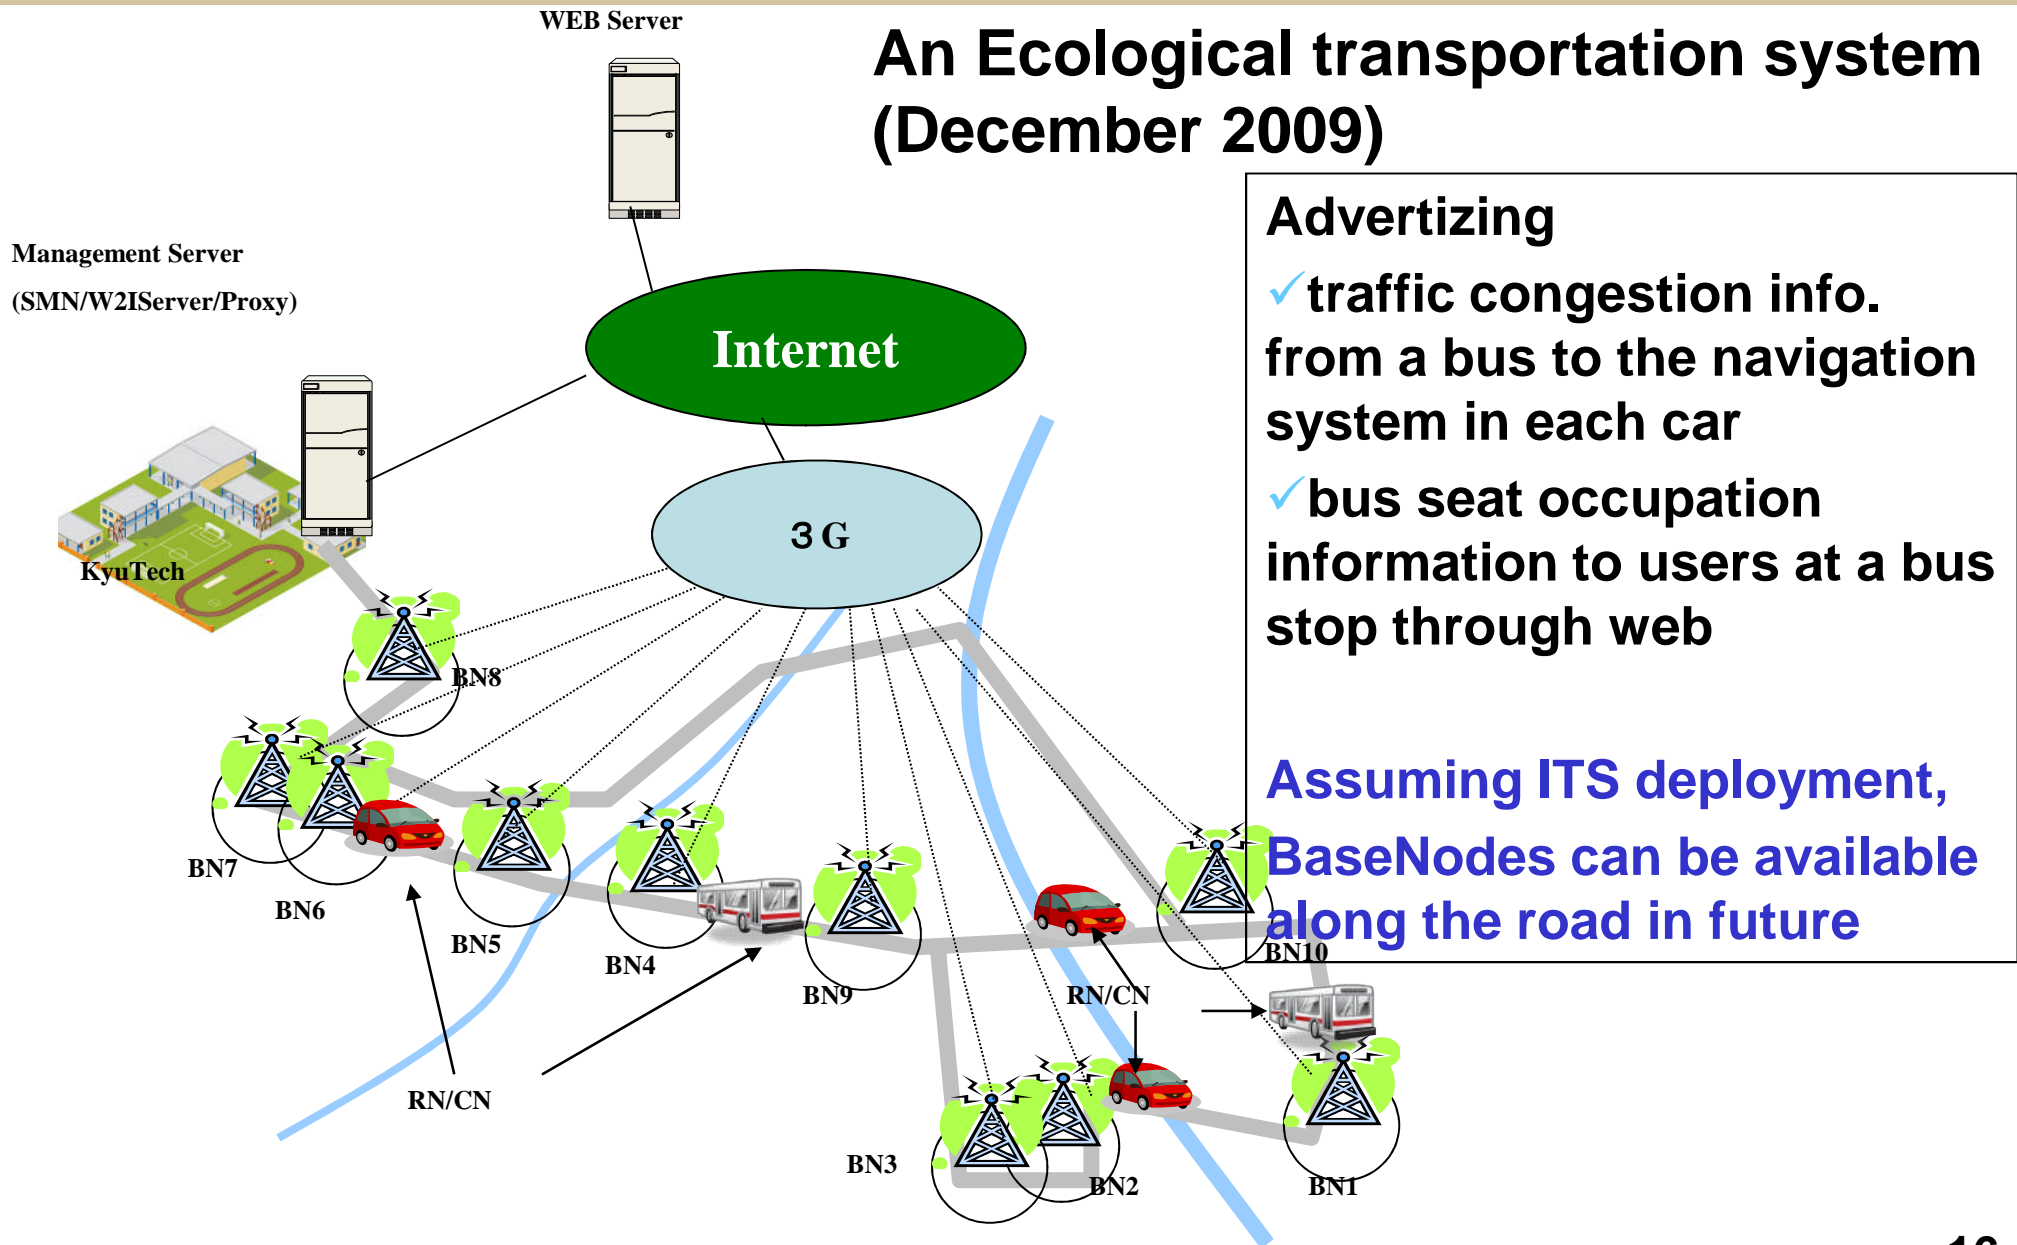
An Ecological transportation system (December 2009)

WEB Server

Management Server

(SMN/W2IServer/Proxy)

Internet

3 G

KyuTech

Advertizing

✓traffic congestion info. from a bus to the navigation system in each car

✓bus seat occupation information to users at a bus stop through web

Assuming ITS deployment, BaseNodes can be available along the road in future

BN8

BN7

BN6

BN5

BN4

BN9

BN10

RN/CN

RN/CN

BN3

BN2

BN1

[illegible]